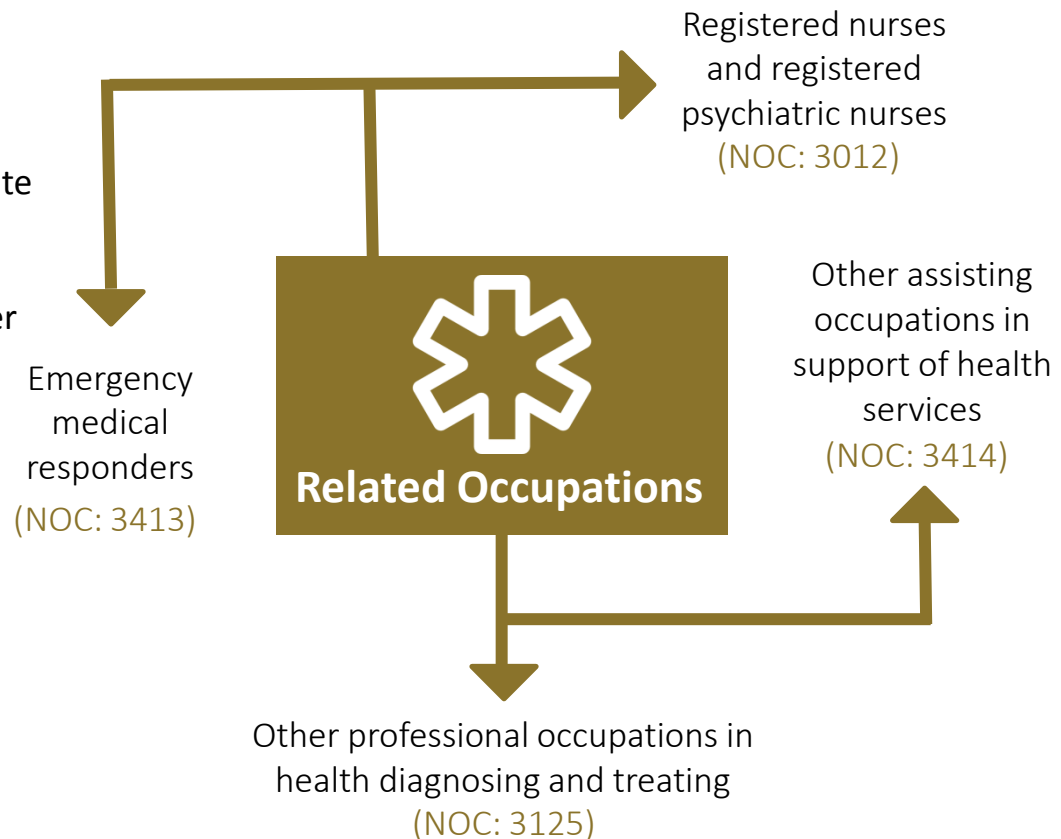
Registered nurses and registered psychiatric nurses
(NOC: 3012)

te

er

Emergency medical responders
(NOC: 3413)

Related Occupations

Other assisting occupations in support of health services
(NOC: 3414)

Other professional occupations in health diagnosing and treating
(NOC: 3125)